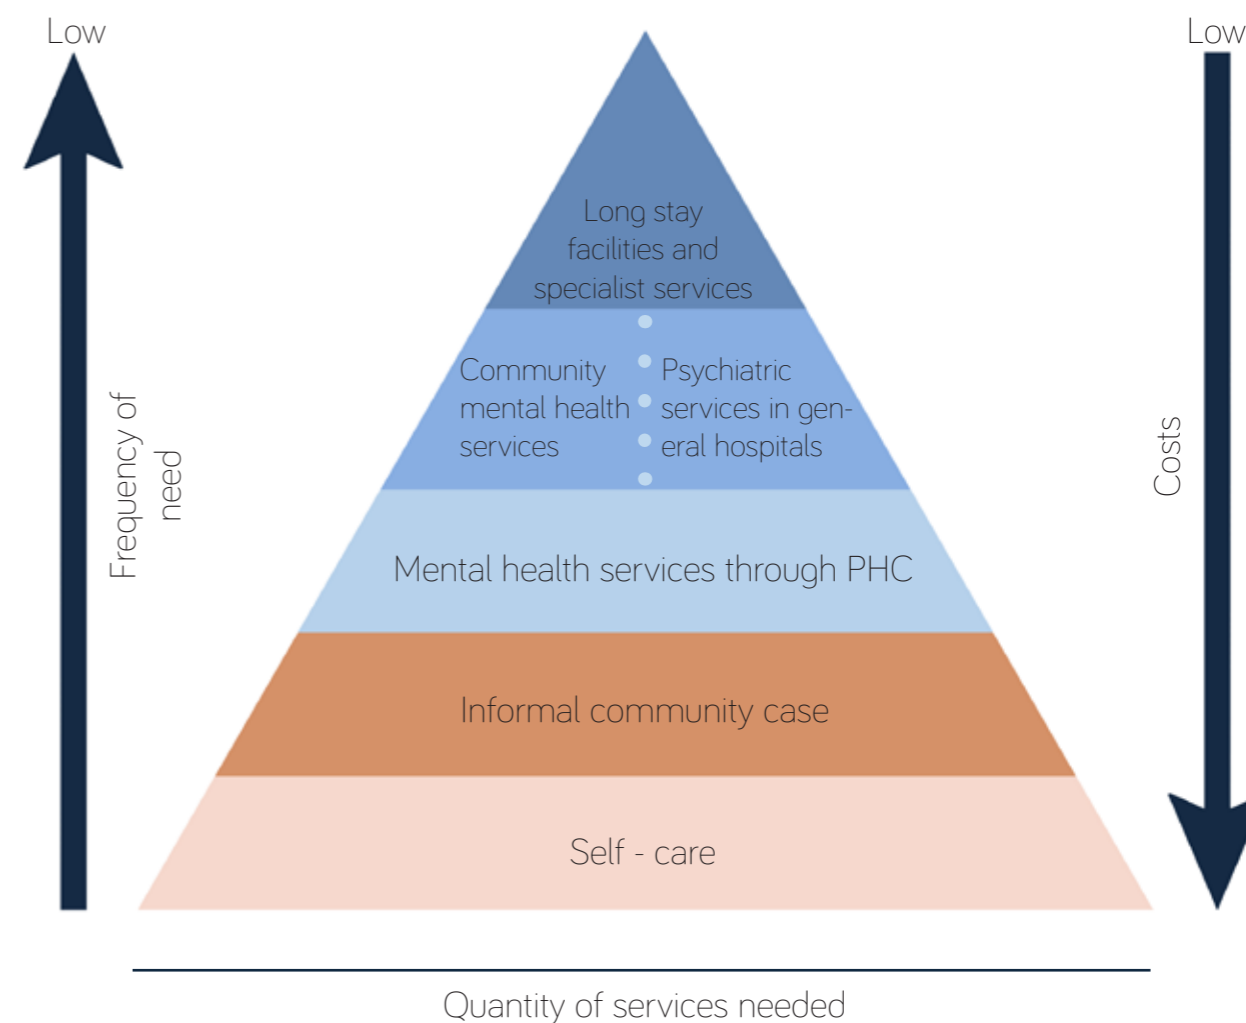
Low

Frequency of need

Long stay facilities and specialist services

Community mental health services

Psychiatric services in general hospitals

Mental health services through PHC

Informal community case

Self - care

Low

Costs

Quantity of services needed